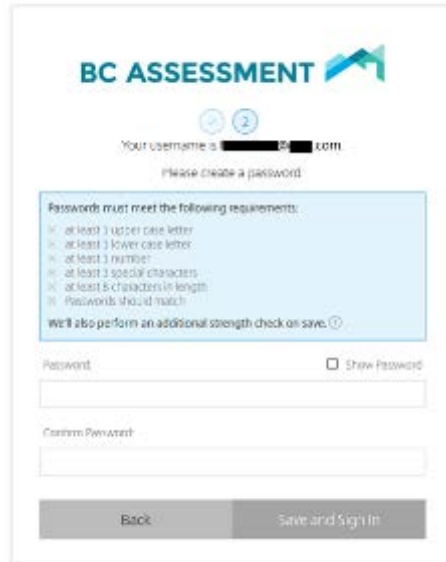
BC ASSESSMENT

2

Your username is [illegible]@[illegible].com

Please create a password

Passwords must meet the following requirements:

at least 1 upper case letter
at least 1 lower case letter
at least 1 number
at least 1 special characters
at least 8 characters in length
Passwords should match

We'll also perform an additional strength check on save.

Password

Show Password

Confirm Password

Back

Save and Sign In